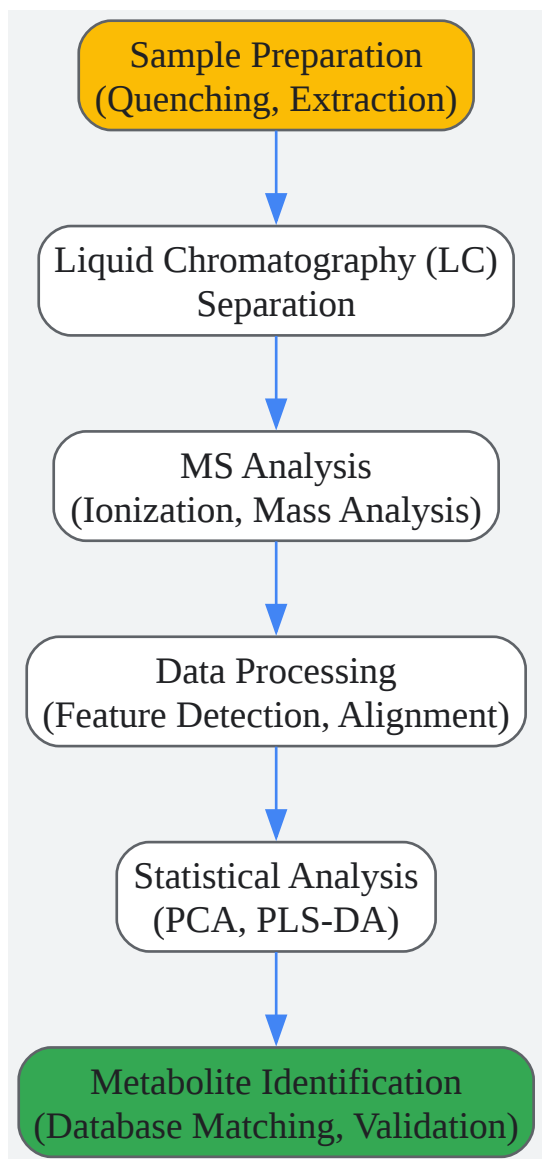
Sample Preparation
(Quenching, Extraction)

Liquid Chromatography (LC)
Separation

MS Analysis
(Ionization, Mass Analysis)

Data Processing
(Feature Detection, Alignment)

Statistical Analysis
(PCA, PLS-DA)

Metabolite Identification
(Database Matching, Validation)